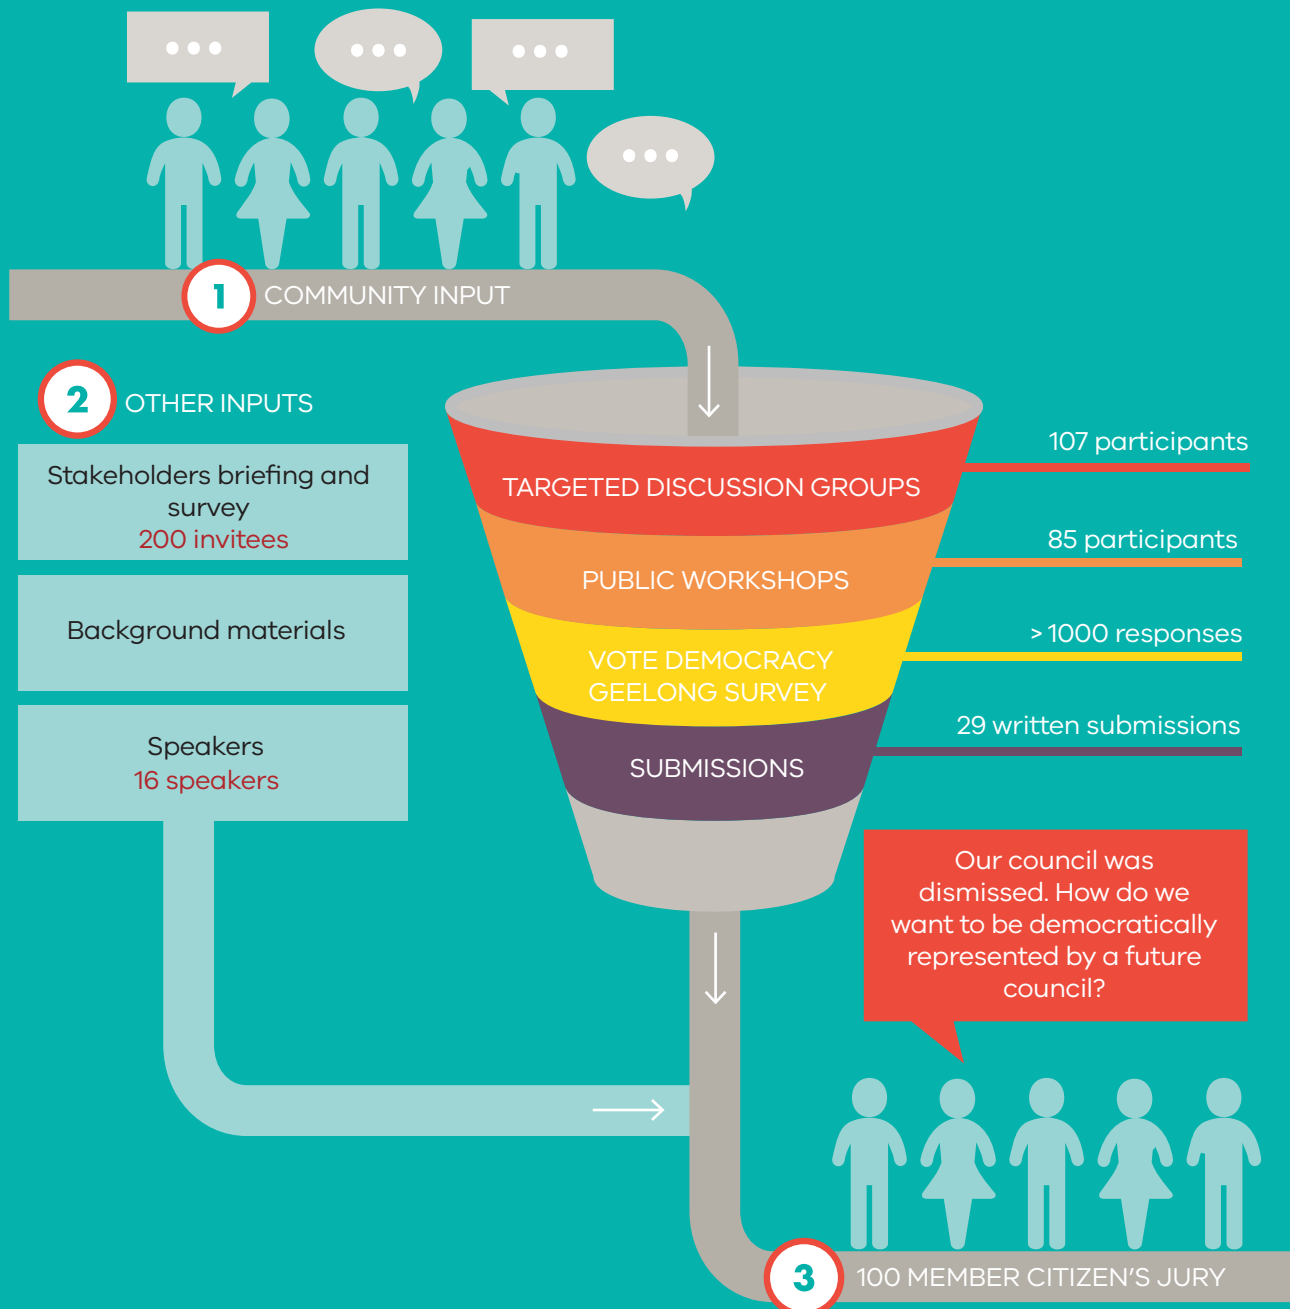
1 COMMUNITY INPUT

2 OTHER INPUTS

Stakeholders briefing and survey
200 invitees

Background materials

Speakers
16 speakers

TARGETED DISCUSSION GROUPS
107 participants

PUBLIC WORKSHOPS
85 participants

VOTE DEMOCRACY GEELONG SURVEY
> 1000 responses

SUBMISSIONS
29 written submissions

Our council was dismissed. How do we want to be democratically represented by a future council?

3 100 MEMBER CITIZEN'S JURY